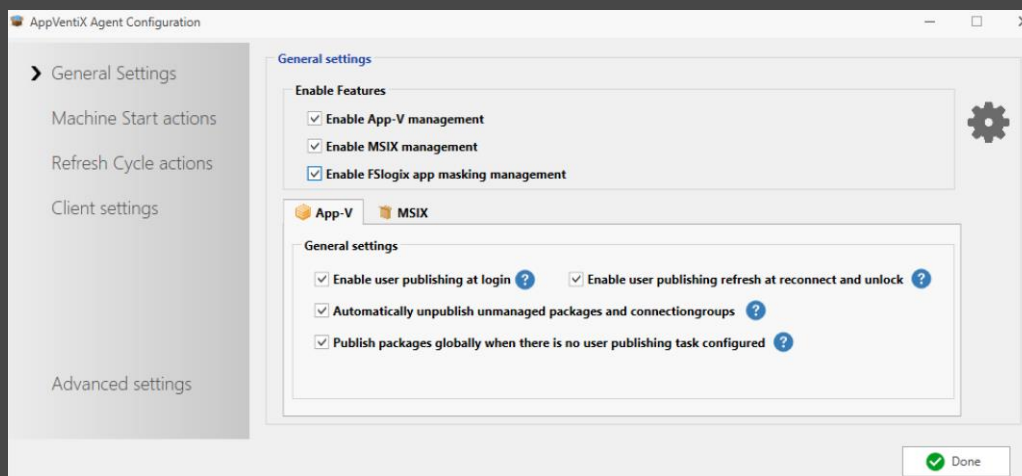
AppVentiX Agent Configuration

General Settings
Machine Start actions
Refresh Cycle actions
Client settings
Advanced settings

General settings

Enable Features
Enable App-V management
Enable MSIX management
Enable FSlogix app masking management

App-V
MSIX

General settings
Enable user publishing at login
Enable user publishing refresh at reconnect and unlock
Automatically unpublish unmanaged packages and connectiongroups
Publish packages globally when there is no user publishing task configured

Done